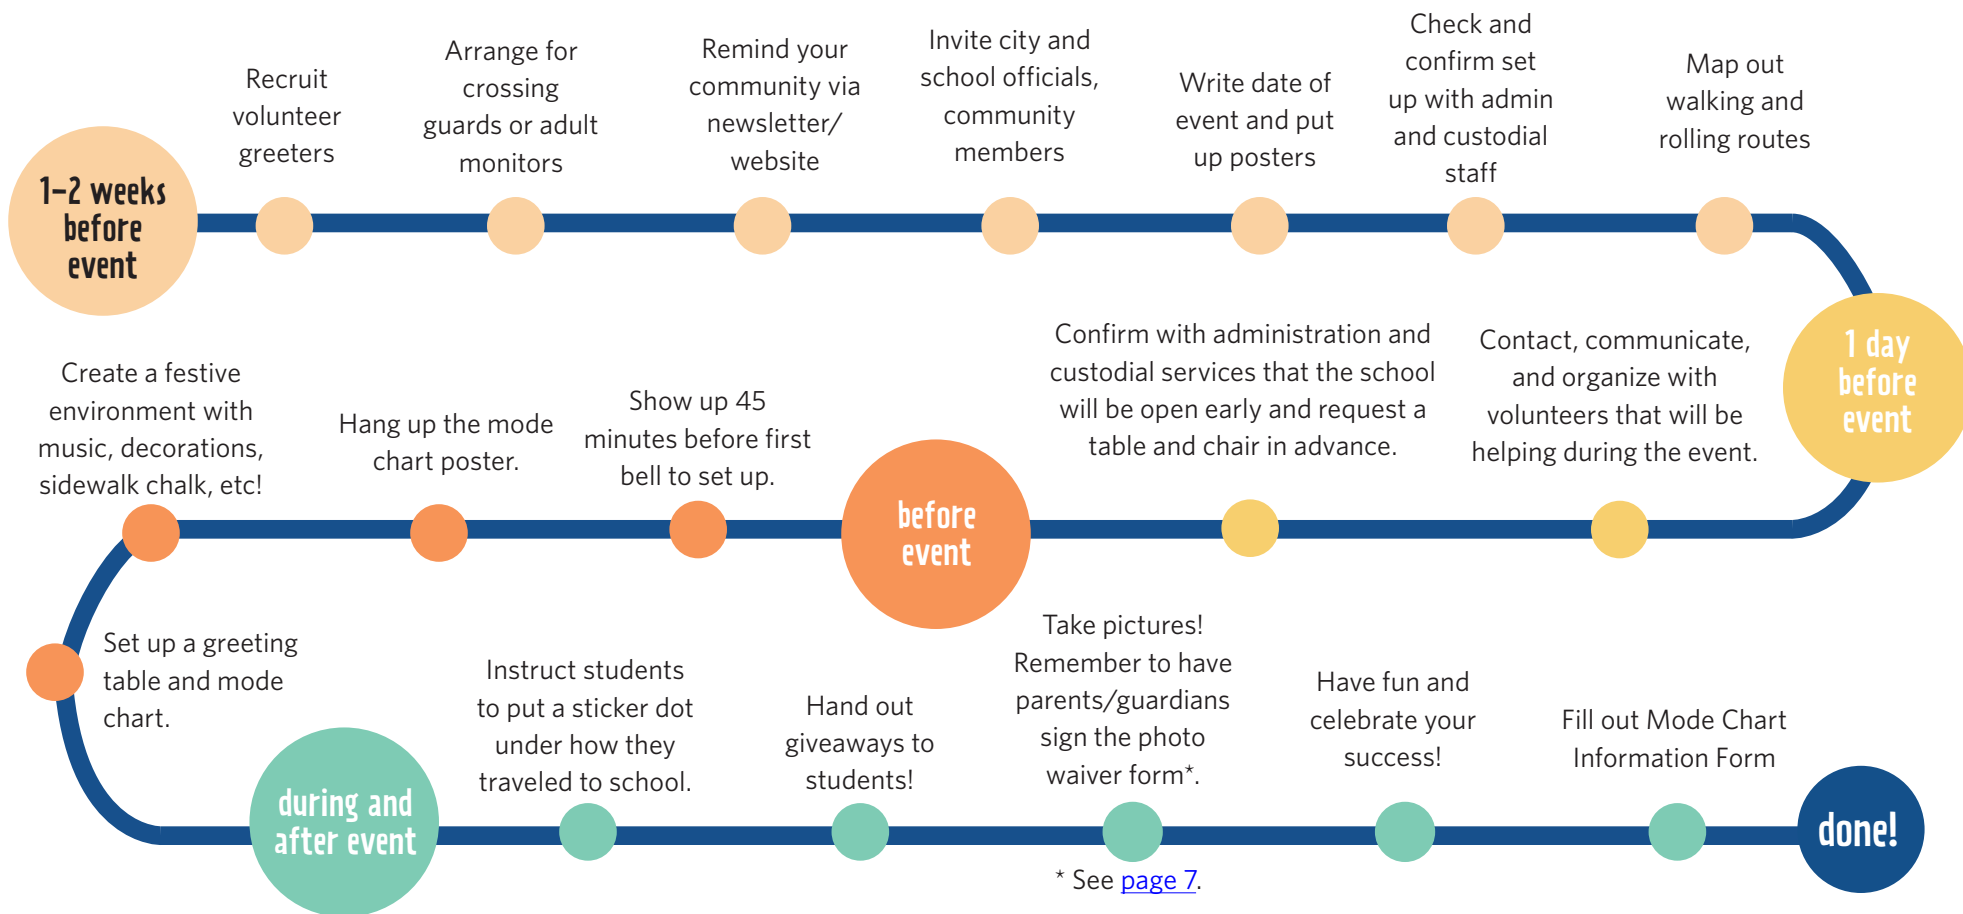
1–2 weeks before event

Recruit volunteer greeters

Arrange for crossing guards or adult monitors

Remind your community via newsletter/ website

Invite city and school officials, community members

Write date of event and put up posters

Check and confirm set up with admin and custodial staff

Map out walking and rolling routes

1 day before event

Contact, communicate, and organize with volunteers that will be helping during the event.

Confirm with administration and custodial services that the school will be open early and request a table and chair in advance.

before event

Show up 45 minutes before first bell to set up.

Hang up the mode chart poster.

Create a festive environment with music, decorations, sidewalk chalk, etc!

Set up a greeting table and mode chart.

during and after event

Instruct students to put a sticker dot under how they traveled to school.

Hand out giveaways to students!

Take pictures! Remember to have parents/guardians sign the photo waiver form*.

Have fun and celebrate your success!

Fill out Mode Chart Information Form

done!

* See page 7.